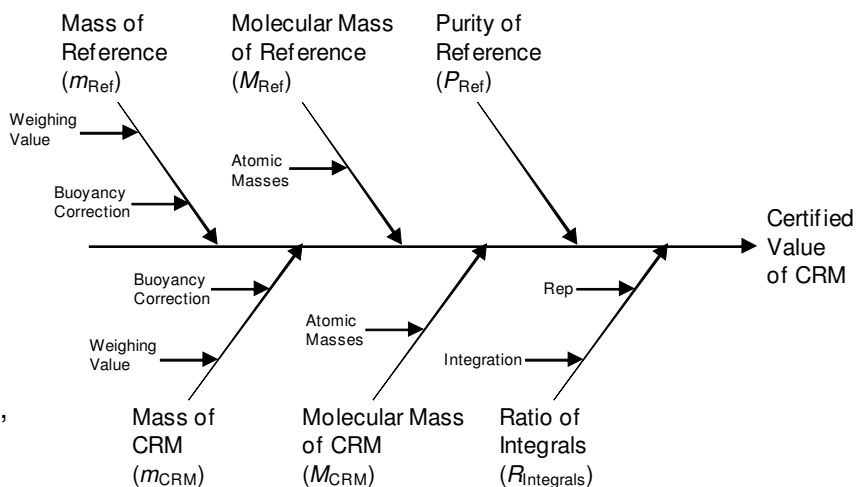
Mass of Reference ($m_{\text{Ref}}$)

Molecular Mass of Reference ($M_{\text{Ref}}$)

Purity of Reference ($P_{\text{Ref}}$)

Weighing Value

Buoyancy Correction

Atomic Masses

Certified Value of CRM

Buoyancy Correction

Weighing Value

Atomic Masses

Rep

Integration

,

Mass of CRM ($m_{\text{CRM}}$)

Molecular Mass of CRM ($M_{\text{CRM}}$)

Ratio of Integrals ($R_{\text{Integrals}}$)